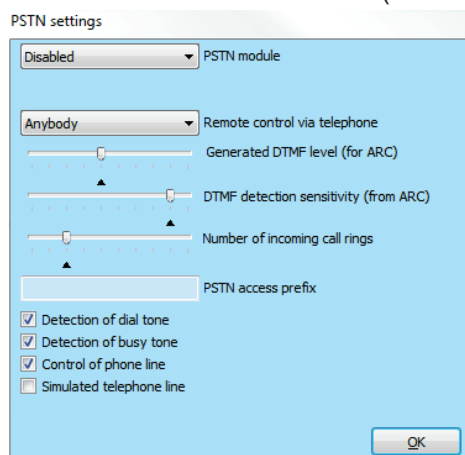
PSTN settings

Disabled

PSTN module

Anybody

Remote control via telephone

Generated DTMF level (for ARC)

DTMF detection sensitivity (from ARC)

Number of incoming call rings

PSTN access prefix

Detection of dial tone

Detection of busy tone

Control of phone line

Simulated telephone line

OK